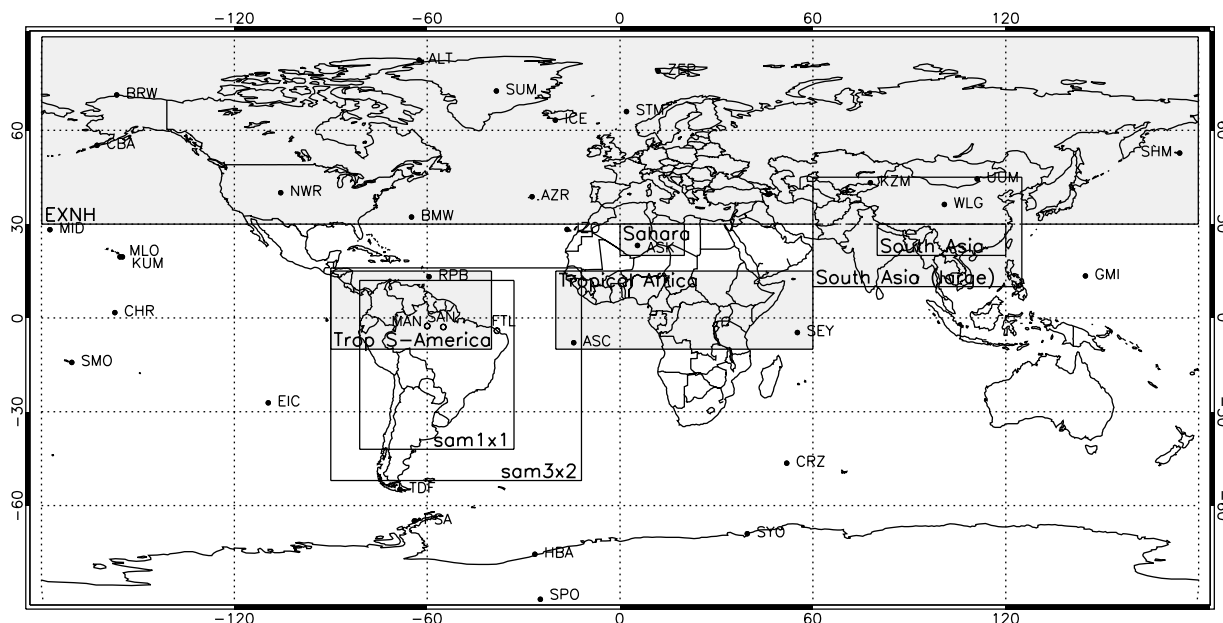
-120 -60 0 60 120

ALT
ZEP
BRW
SUM
ICE
STM
CBA
SHM
KZM
UUM
NWR
AZR
WLG
BMW
EXNH
MID
IZO
Sahara
ASK
South Asia
MLO
KUM
RPB
Tropical Africa
South Asia (large)
GMI
CHR
MAN
SAN
FTL
SEY
Trop S-America
ASC
SMO
EIC
sam1x1
CRZ
sam3x2
TDF
PSA
SYO
HBA
SPO

60
30
0
-30
-60

-120 -60 0 60 120